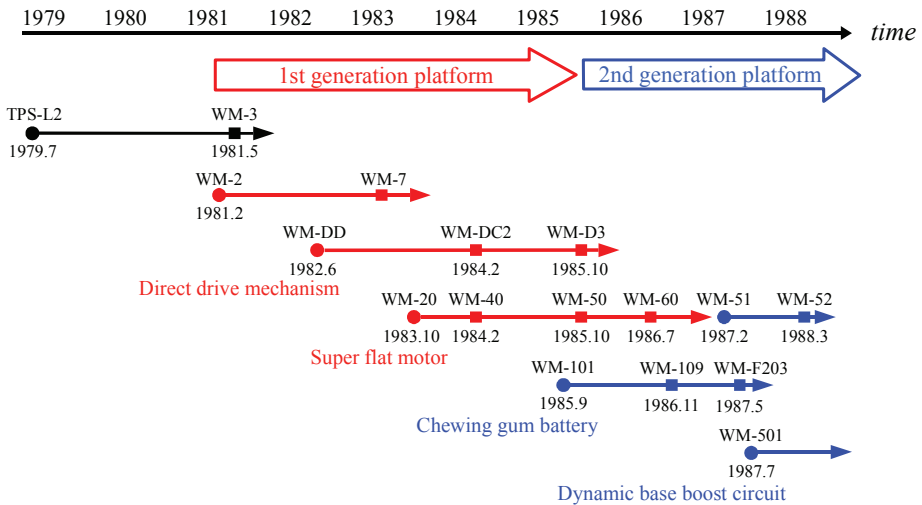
1979 1980 1981 1982 1983 1984 1985 1986 1987 1988 time

1st generation platform

2nd generation platform

TPS-L2
1979.7

WM-3
1981.5

WM-2
1981.2

WM-7

WM-DD
1982.6

WM-DC2
1984.2

WM-D3
1985.10

Direct drive mechanism

WM-20
1983.10

WM-40
1984.2

WM-50
1985.10

WM-60
1986.7

WM-51
1987.2

WM-52
1988.3

Super flat motor

WM-101
1985.9

WM-109
1986.11

WM-F203
1987.5

Chewing gum battery

WM-501
1987.7

Dynamic base boost circuit